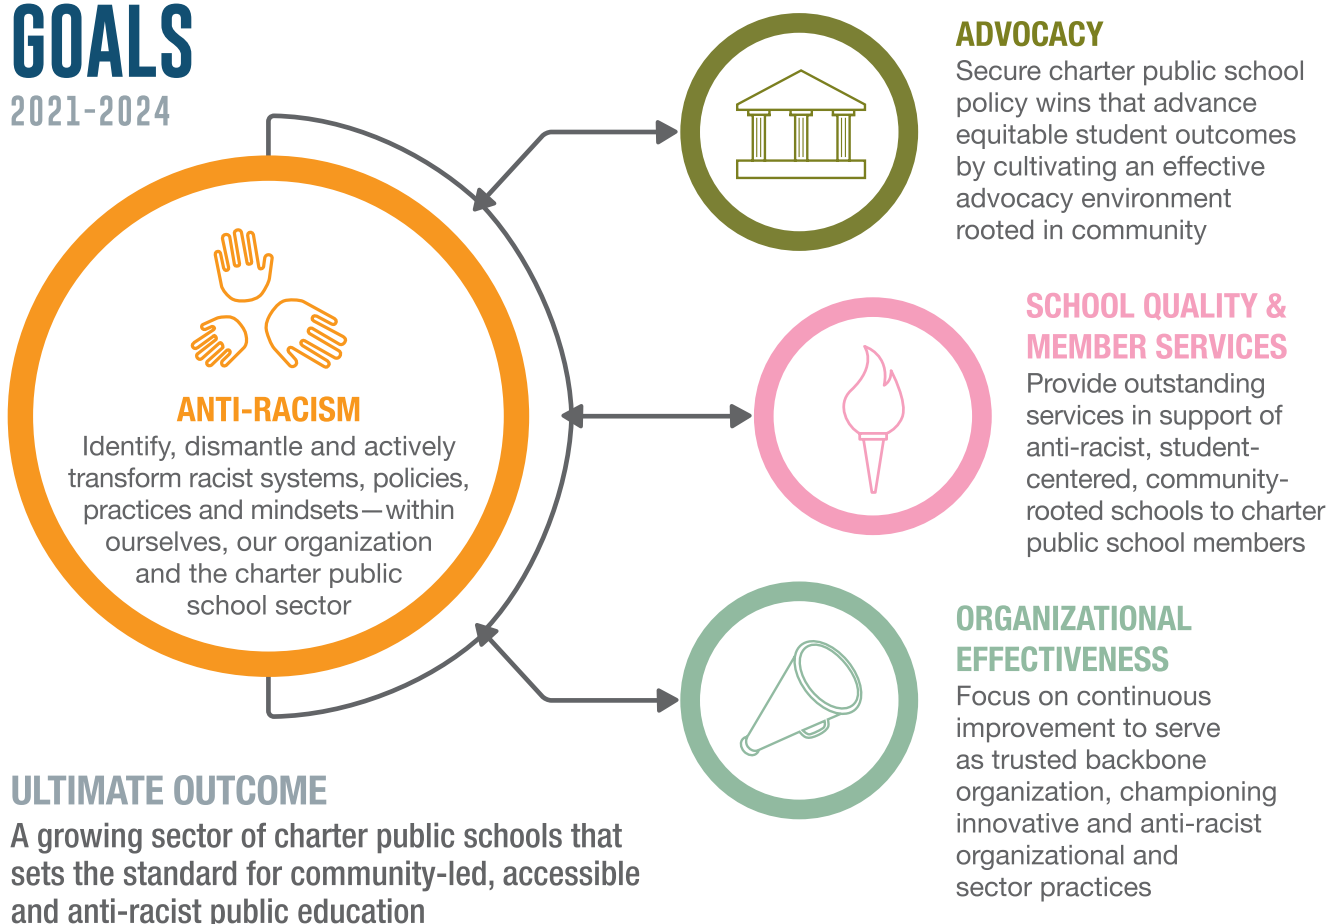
GOALS
2021-2024

ANTI-RACISM
Identify, dismantle and actively transform racist systems, policies, practices and mindsets—within ourselves, our organization and the charter public school sector

ADVOCACY
Secure charter public school policy wins that advance equitable student outcomes by cultivating an effective advocacy environment rooted in community

SCHOOL QUALITY & MEMBER SERVICES
Provide outstanding services in support of anti-racist, student-centered, community-rooted schools to charter public school members

ORGANIZATIONAL EFFECTIVENESS
Focus on continuous improvement to serve as trusted backbone organization, championing innovative and anti-racist organizational and sector practices

ULTIMATE OUTCOME
A growing sector of charter public schools that sets the standard for community-led, accessible and anti-racist public education